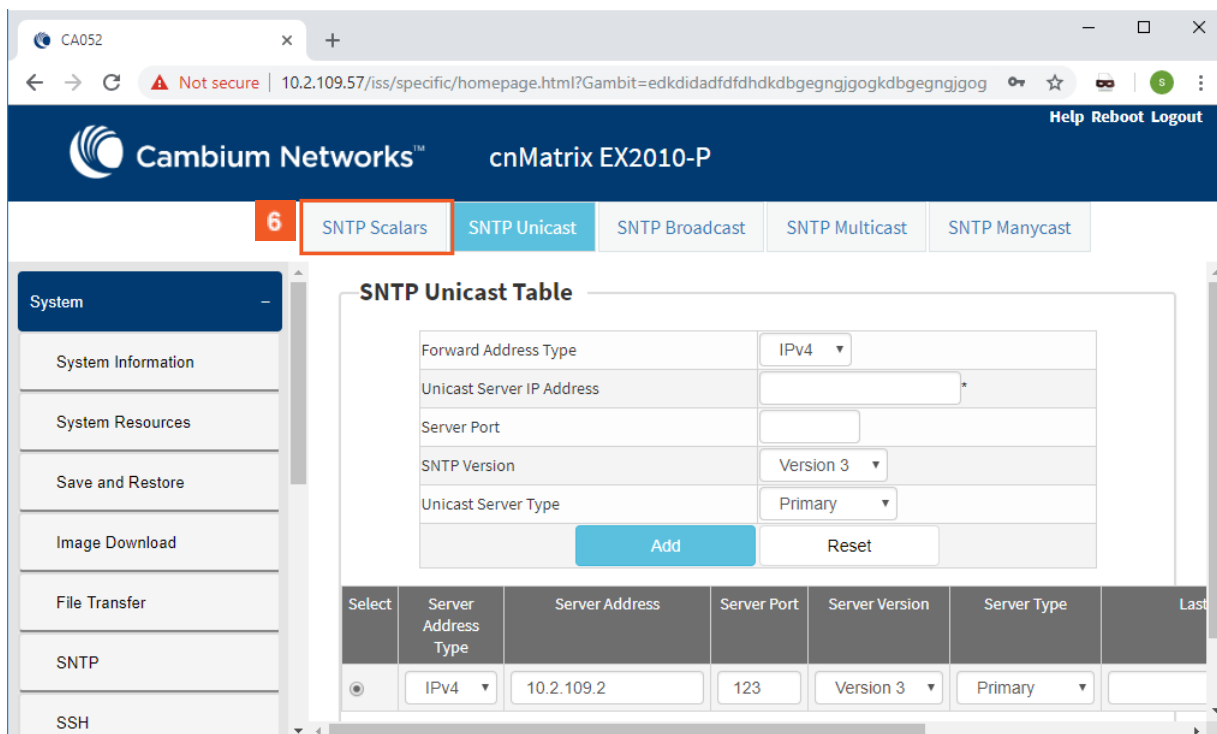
CA052 × +

Not secure | 10.2.109.57/iss/specific/homepage.html?Gambit=edkdidadfdfdhdkdbgegngjgogkdbgegngjgog

Help Reboot Logout

Cambium Networks™ cnMatrix EX2010-P

6

SNTP Scalars | SNTP Unicast | SNTP Broadcast | SNTP Multicast | SNTP Manycast

System −

System Information

System Resources

Save and Restore

Image Download

File Transfer

SNTP

SSH

SNTP Unicast Table

| | |
|---|---|
| Forward Address Type | IPv4 |
| Unicast Server IP Address | * |
| Server Port | |
| SNTP Version | Version 3 |
| Unicast Server Type | Primary |
| Add | Reset |

| Select | Server Address Type | Server Address | Server Port | Server Version | Server Type | Last |
|---|---|---|---|---|---|---|
| ◉ | IPv4 | 10.2.109.2 | 123 | Version 3 | Primary | |